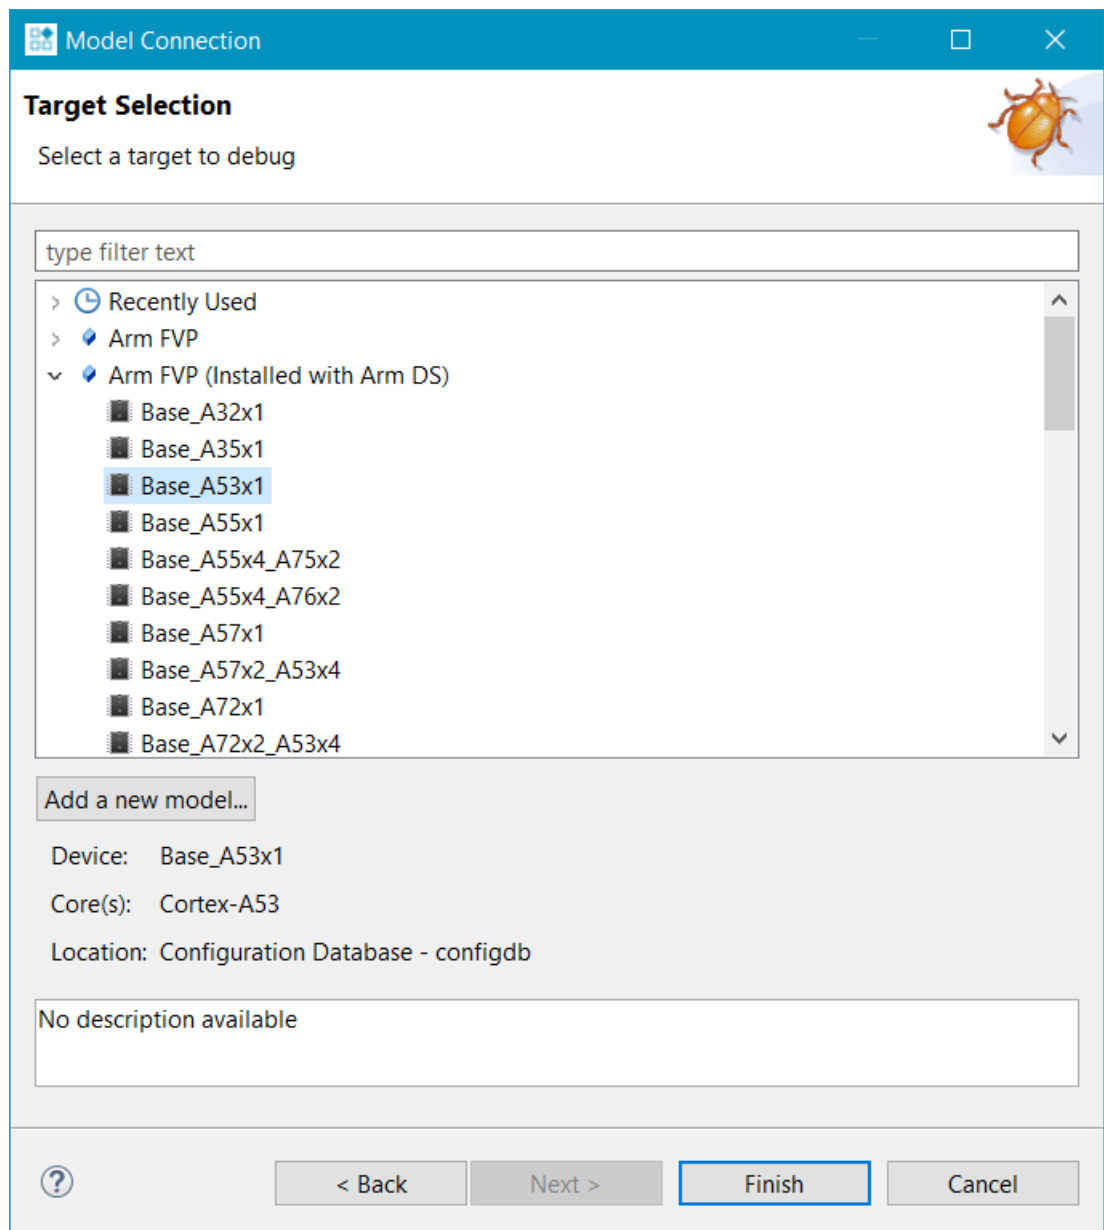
Model Connection

Target Selection

Select a target to debug

type filter text

Recently Used
Arm FVP
Arm FVP (Installed with Arm DS)
Base_A32x1
Base_A35x1
Base_A53x1
Base_A55x1
Base_A55x4_A75x2
Base_A55x4_A76x2
Base_A57x1
Base_A57x2_A53x4
Base_A72x1
Base_A72x2_A53x4

Add a new model...

Device: Base_A53x1

Core(s): Cortex-A53

Location: Configuration Database - configdb

No description available

< Back
Next >
Finish
Cancel